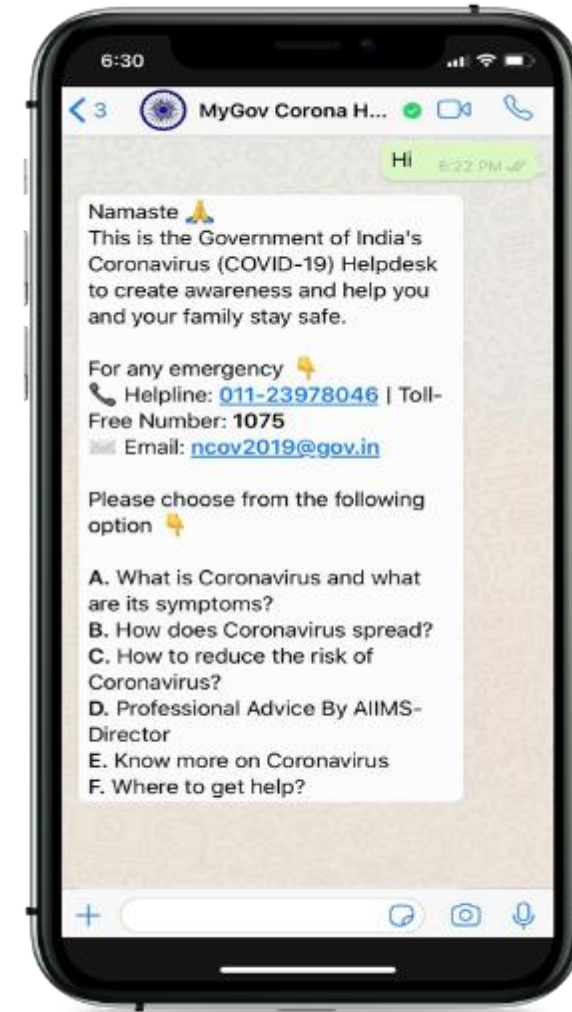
6:30

< 3 MyGov Corona H...

Hi 6:22 PM

Namaste 🙏
This is the Government of India's Coronavirus (COVID-19) Helpdesk to create awareness and help you and your family stay safe.

For any emergency 👇
📞 Helpline: 011-23978046 | Toll-Free Number: 1075
✉️ Email: ncov2019@gov.in

Please choose from the following option 👇

A. What is Coronavirus and what are its symptoms?
B. How does Coronavirus spread?
C. How to reduce the risk of Coronavirus?
D. Professional Advice By AIIMS-Director
E. Know more on Coronavirus
F. Where to get help?

+